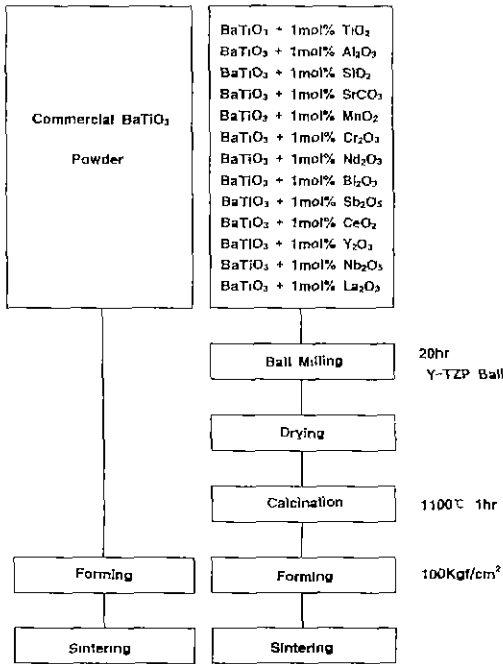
Commercial $BaTiO_3$ Powder

$BaTiO_3$ + 1mol% $TiO_2$
$BaTiO_3$ + 1mol% $Al_2O_3$
$BaTiO_3$ + 1mol% $SiO_2$
$BaTiO_3$ + 1mol% $SrCO_3$
$BaTiO_3$ + 1mol% $MnO_2$
$BaTiO_3$ + 1mol% $Cr_2O_3$
$BaTiO_3$ + 1mol% $Nd_2O_3$
$BaTiO_3$ + 1mol% $Bi_2O_3$
$BaTiO_3$ + 1mol% $Sb_2O_5$
$BaTiO_3$ + 1mol% $CeO_2$
$BaTiO_3$ + 1mol% $Y_2O_3$
$BaTiO_3$ + 1mol% $Nb_2O_5$
$BaTiO_3$ + 1mol% $La_2O_3$

Ball Milling

20hr
Y-TZP Ball

Drying

Calcination

1100℃ 1hr

Forming

Forming

100Kgf/cm$^2$

Sintering

Sintering